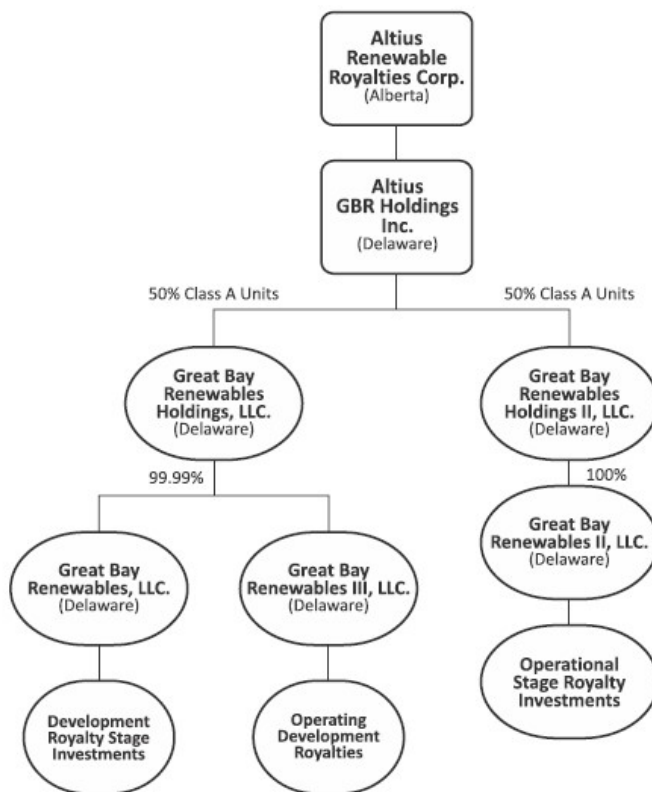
Altius Renewable Royalties Corp.
(Alberta)

Altius GBR Holdings Inc.
(Delaware)

50% Class A Units

50% Class A Units

Great Bay Renewables Holdings, LLC.
(Delaware)

Great Bay Renewables Holdings II, LLC.
(Delaware)

99.99%

100%

Great Bay Renewables, LLC.
(Delaware)

Great Bay Renewables III, LLC.
(Delaware)

Great Bay Renewables II, LLC.
(Delaware)

Operational Stage Royalty Investments

Development Royalty Stage Investments

Operating Development Royalties